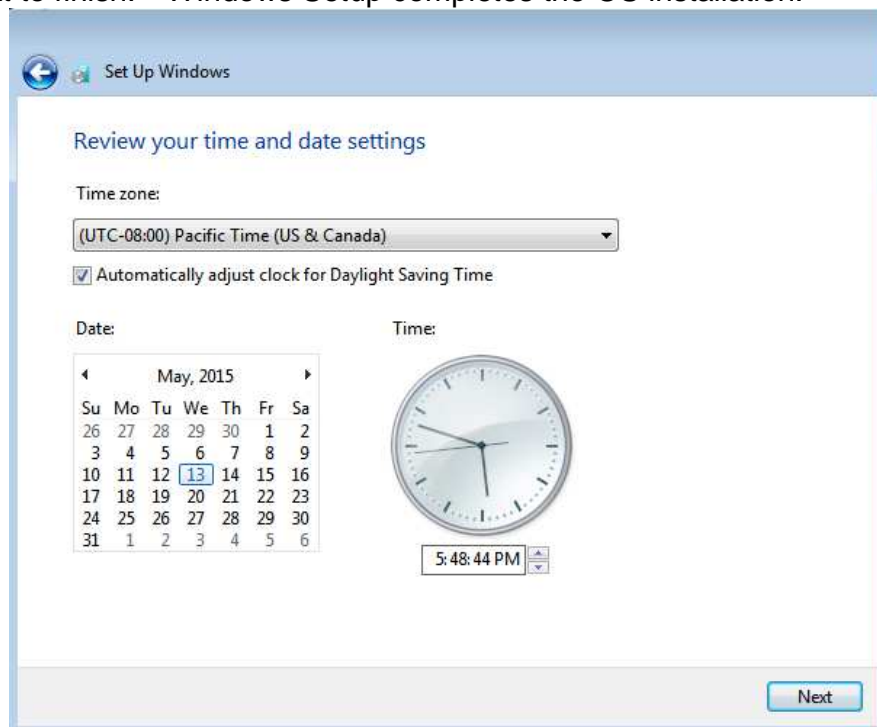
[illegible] to finish. Windows Setup completes the OS installation.

Set Up Windows

Review your time and date settings

Time zone:

(UTC-08:00) Pacific Time (US & Canada)

Automatically adjust clock for Daylight Saving Time

Date:

Time:

May, 2015

| Su | Mo | Tu | We | Th | Fr | Sa |
|---|---|---|---|---|---|---|
| 26 | 27 | 28 | 29 | 30 | 1 | 2 |
| 3 | 4 | 5 | 6 | 7 | 8 | 9 |
| 10 | 11 | 12 | 13 | 14 | 15 | 16 |
| 17 | 18 | 19 | 20 | 21 | 22 | 23 |
| 24 | 25 | 26 | 27 | 28 | 29 | 30 |
| 31 | 1 | 2 | 3 | 4 | 5 | 6 |

5:48:44 PM

Next